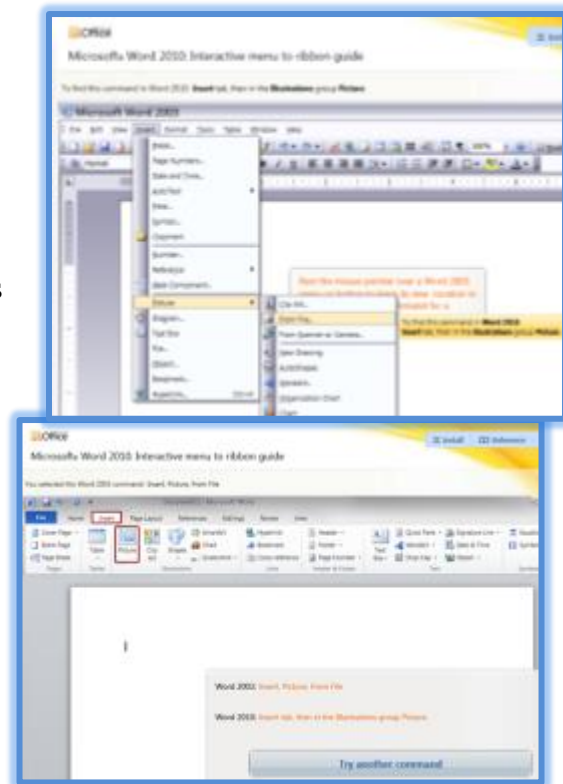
Office

Microsoft Word 2010: Interactive menu to ribbon guide

To find this command in Word 2010: Insert tab, then in the Illustrations group Picture

Microsoft Word 2003

File Edit View Insert Format Tools Table Window Help

Break...
Page Numbers...
Date and Time...
AutoText
Field...
Symbol...
Comment
Number...
Reference
Web Component...
Picture
Diagram...
Text Box
File...
Object...
Bookmark...
Hyperlink...

Clip Art...
From File...
From Scanner or Camera...
New Drawing
AutoShapes
WordArt...
Organization Chart
Chart

Rest the mouse pointer over a Word 2003 menu or button to show its new location in Word 2010. Click to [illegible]

To find this command in Word 2010: Insert tab, then in the Illustrations group Picture

Office

Install Reference

Microsoft Word 2010: Interactive menu to ribbon guide

You selected this Word 2003 command: Insert, Picture, From File

File Home Insert Page Layout References Mailings Review View

Cover Page Blank Page Page Break Table Picture Clip Art Shapes SmartArt Chart Screenshot Hyperlink Bookmark Cross-reference Header Footer Page Number Text Box Quick Parts WordArt Drop Cap Signature Line Date & Time Object Equation Symbol

Pages Tables Illustrations Links Header & Footer Text Symbols

Word 2003: Insert, Picture, From File

Word 2010: Insert tab, then in the Illustrations group Picture

Try another command